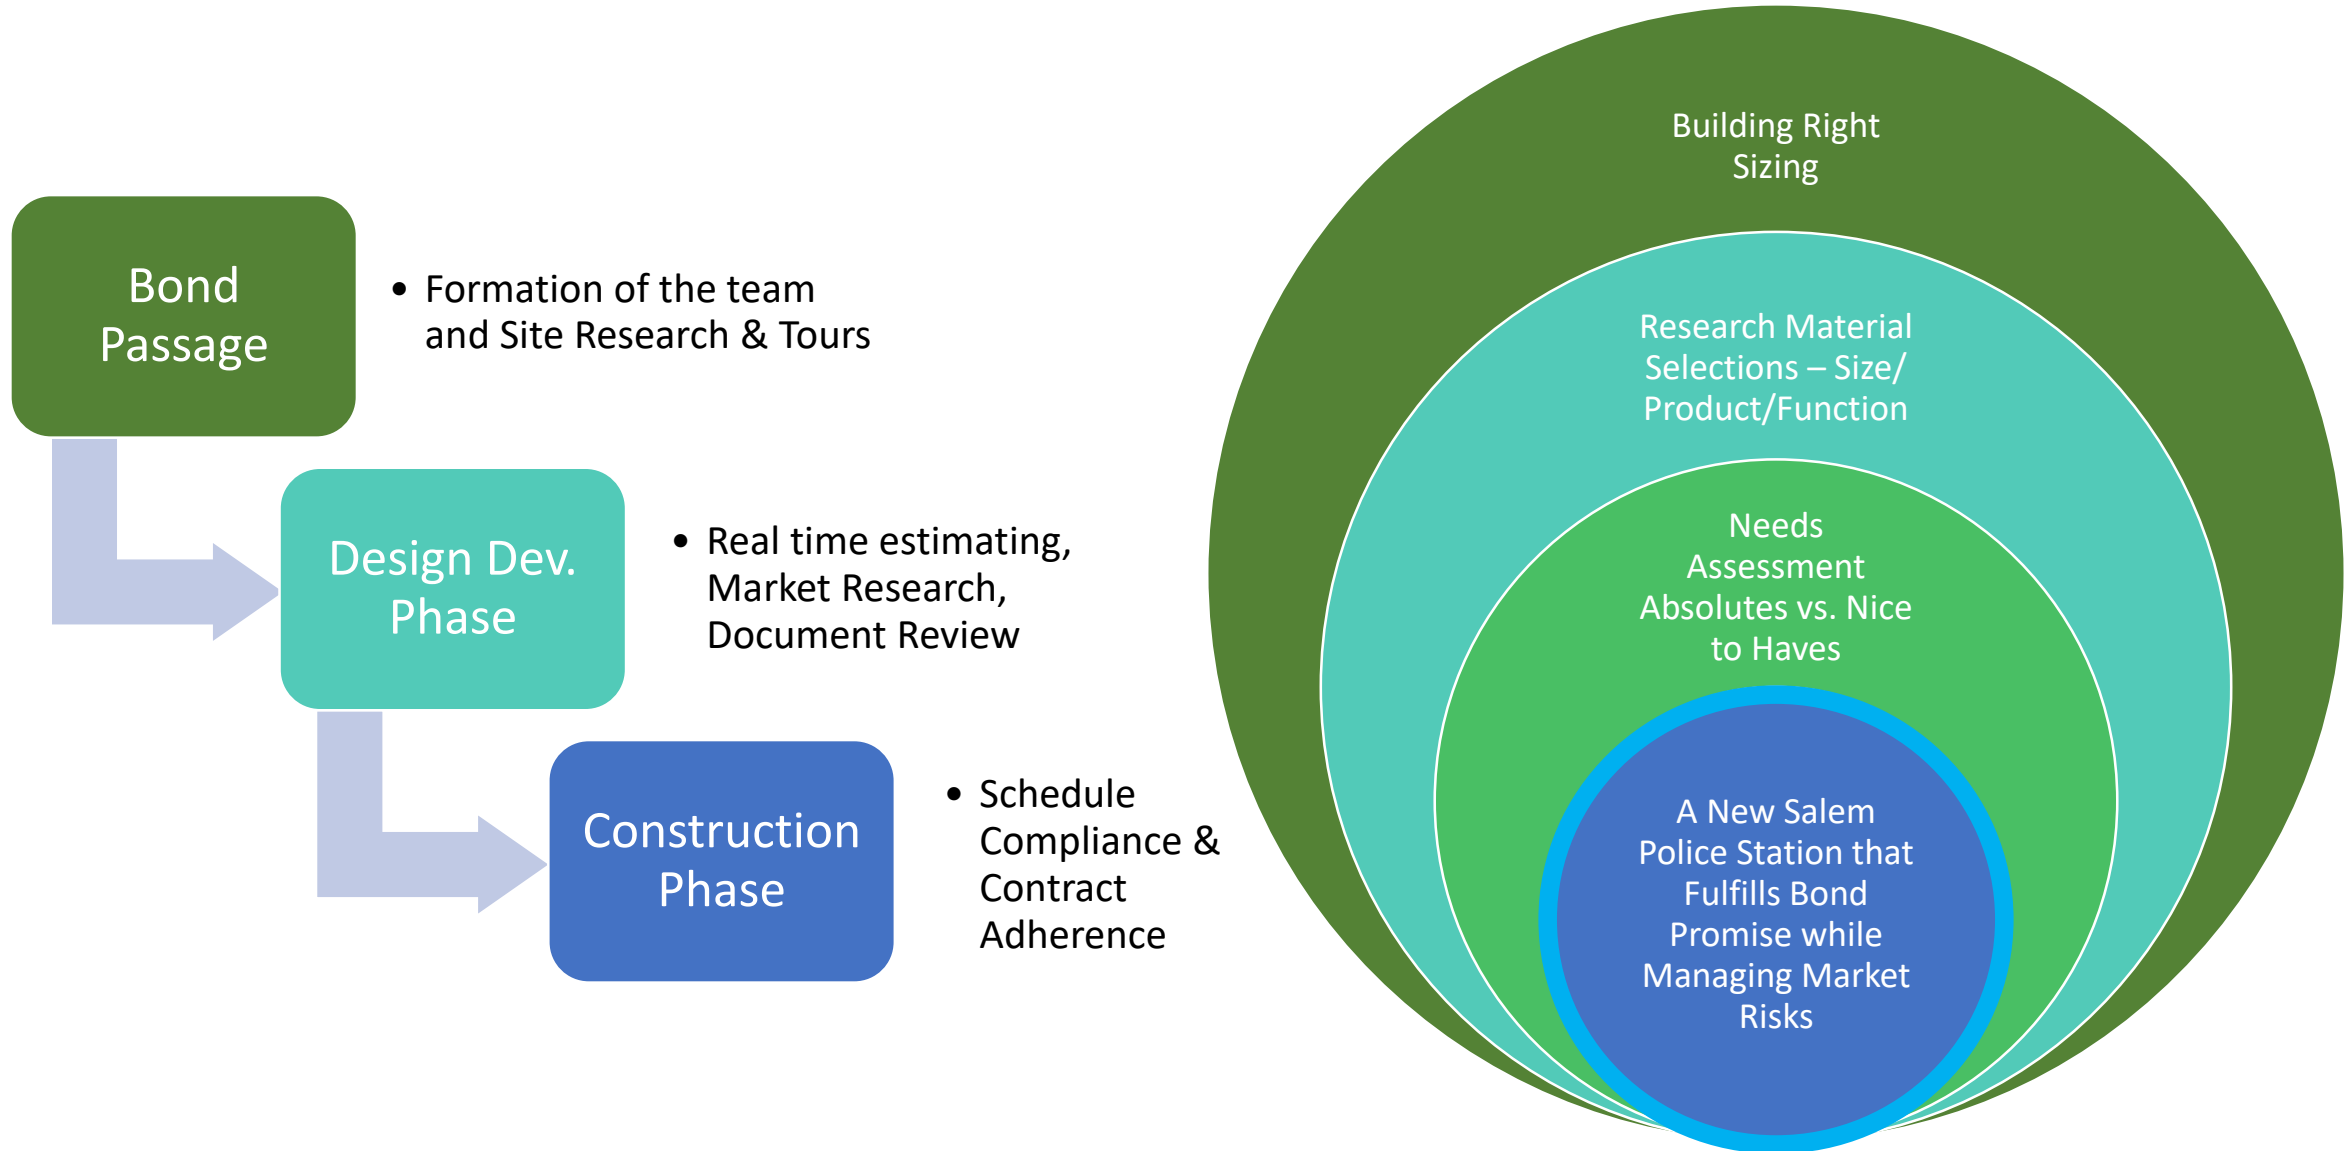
Bond Passage

• Formation of the team and Site Research & Tours

Design Dev. Phase

• Real time estimating, Market Research, Document Review

Construction Phase

• Schedule Compliance & Contract Adherence

Building Right Sizing

Research Material Selections – Size/ Product/Function

Needs Assessment Absolutes vs. Nice to Haves

A New Salem Police Station that Fulfills Bond Promise while Managing Market Risks